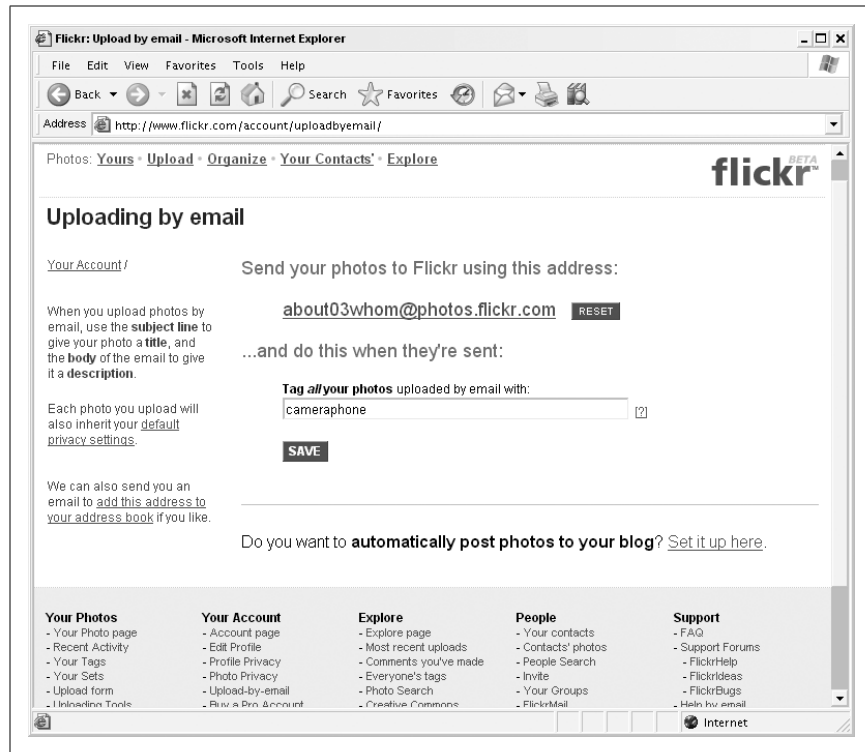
Flickr: Upload by email - Microsoft Internet Explorer

File Edit View Favorites Tools Help

Back Search Favorites

Address http://www.flickr.com/account/uploadbyemail/

Photos: Yours · Upload · Organize · Your Contacts' · Explore

flickr BETA

Uploading by email

Your Account /

When you upload photos by email, use the subject line to give your photo a title, and the body of the email to give it a description.

Each photo you upload will also inherit your default privacy settings.

We can also send you an email to add this address to your address book if you like.

Send your photos to Flickr using this address:

about03whom@photos.flickr.com RESET

...and do this when they're sent:

Tag *all* your photos uploaded by email with:

cameraphone [?]

SAVE

Do you want to automatically post photos to your blog? Set it up here.

Your Photos
- Your Photo page
- Recent Activity
- Your Tags
- Your Sets
- Upload form
- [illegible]

Your Account
- Account page
- Edit Profile
- Profile Privacy
- Photo Privacy
- Upload-by-email
- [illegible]

Explore
- Explore page
- Most recent uploads
- Comments you've made
- Everyone's tags
- Photo Search
- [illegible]

People
- Your contacts
- Contacts' photos
- People Search
- Invite
- Your Groups
- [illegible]

Support
- FAQ
- Support Forums
- FlickrHelp
- FlickrIdeas
- FlickrBugs
- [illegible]

Internet